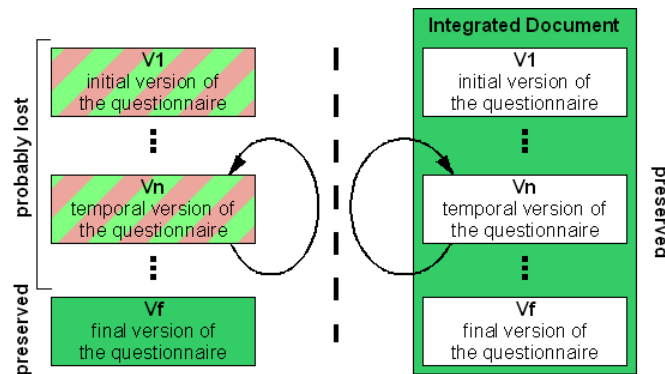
probably lost

V1
initial version of the questionnaire

⋮

Vn
temporal version of the questionnaire

⋮

preserved

Vf
final version of the questionnaire

Integrated Document

V1
initial version of the questionnaire

⋮

Vn
temporal version of the questionnaire

⋮

Vf
final version of the questionnaire

preserved